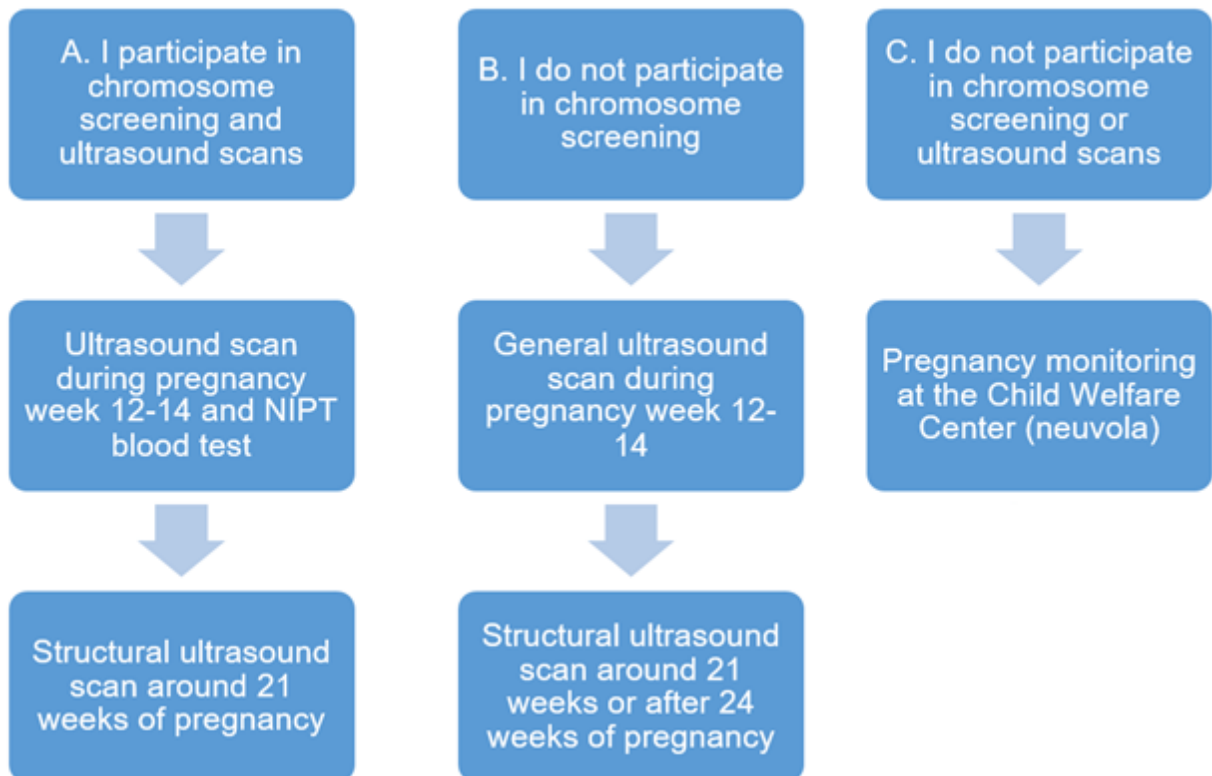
A. I participate in chromosome screening and ultrasound scans

Ultrasound scan during pregnancy week 12-14 and NIPT blood test

Structural ultrasound scan around 21 weeks of pregnancy

B. I do not participate in chromosome screening

General ultrasound scan during pregnancy week 12-14

Structural ultrasound scan around 21 weeks or after 24 weeks of pregnancy

C. I do not participate in chromosome screening or ultrasound scans

Pregnancy monitoring at the Child Welfare Center (neuvola)